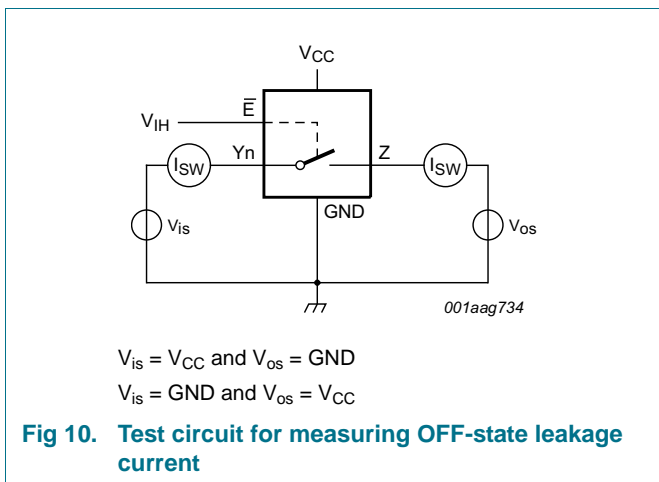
$V_{CC}$

$\overline{E}$

$V_{IH}$

Yn

Z

$I_{SW}$

$I_{SW}$

GND

$V_{is}$

$V_{os}$

001aag734

$V_{is} = V_{CC}$ and $V_{os}$ = GND

$V_{is}$ = GND and $V_{os} = V_{CC}$

Fig 10. Test circuit for measuring OFF-state leakage current